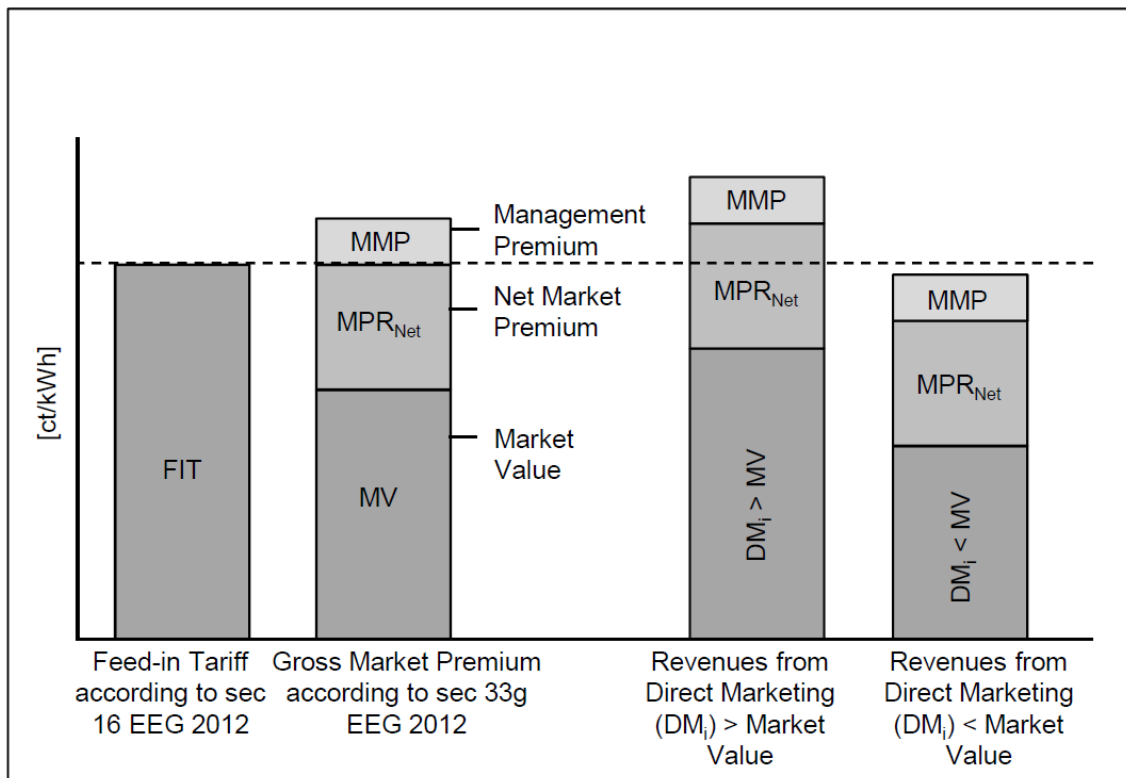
[ct/kWh]

FIT

MMP

$MPR_{Net}$

MV

Management Premium

Net Market Premium

Market Value

MMP

$MPR_{Net}$

$DM_i > MV$

MMP

$MPR_{Net}$

$DM_i < MV$

Feed-in Tariff according to sec 16 EEG 2012

Gross Market Premium according to sec 33g EEG 2012

Revenues from Direct Marketing ($DM_i$) > Market Value

Revenues from Direct Marketing ($DM_i$) < Market Value